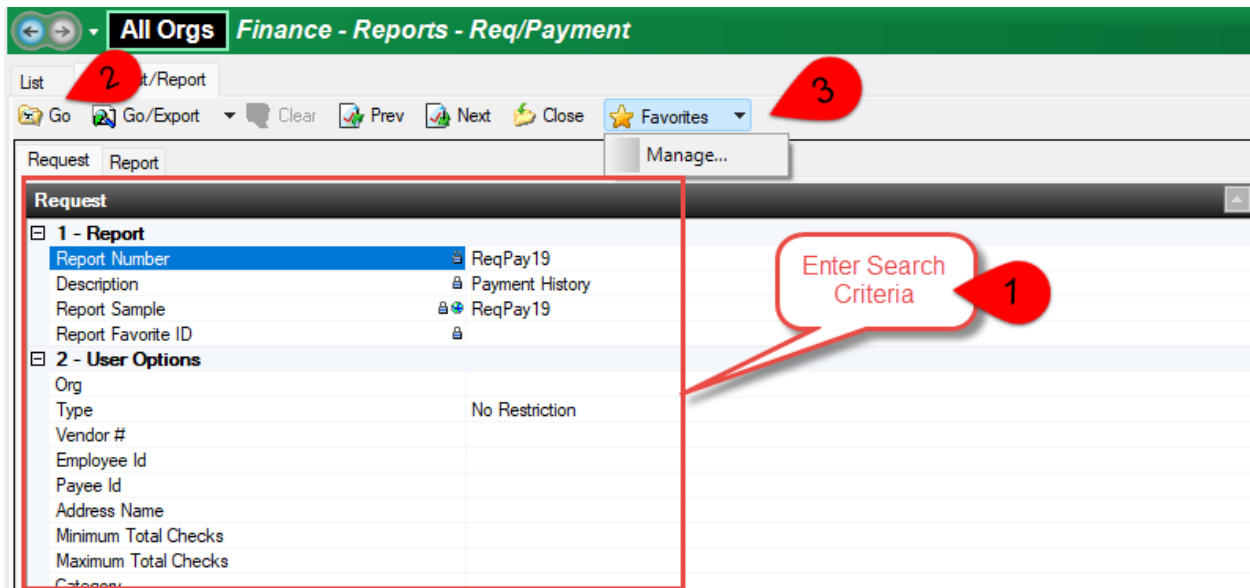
All Orgs Finance - Reports - Req/Payment

List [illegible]t/Report 2

Go Go/Export Clear Prev Next Close Favorites 3

Manage...

Request Report

Request

1 - Report

| Report Number | ReqPay19 |
|---|---|
| Description | Payment History |
| Report Sample | ReqPay19 |
| Report Favorite ID | |

2 - User Options

| Org | |
|---|---|
| Type | No Restriction |
| Vendor # | |
| Employee Id | |
| Payee Id | |
| Address Name | |
| Minimum Total Checks | |
| Maximum Total Checks | |
| Category | |

Enter Search Criteria

1